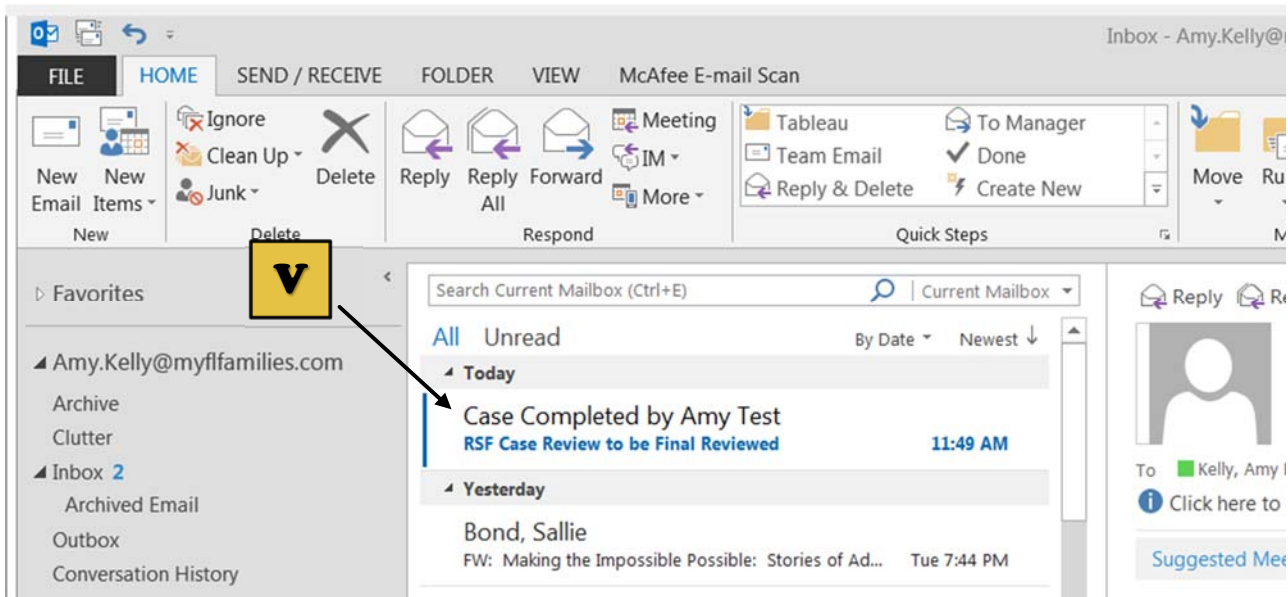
Inbox - Amy.Kelly@

FILE HOME SEND / RECEIVE FOLDER VIEW McAfee E-mail Scan

New Email New Items
New

Ignore
Clean Up
Junk
Delete
Delete

Reply Reply All Forward
Meeting
IM
More
Respond

Tableau
Team Email
Reply & Delete
To Manager
Done
Create New
Quick Steps

Move Ru

v

Favorites

Amy.Kelly@myflfamilies.com
Archive
Clutter
Inbox 2
Archived Email
Outbox
Conversation History

Search Current Mailbox (Ctrl+E)
Current Mailbox

All Unread
By Date Newest

Today
Case Completed by Amy Test
RSF Case Review to be Final Reviewed 11:49 AM

Yesterday
Bond, Sallie
FW: Making the Impossible Possible: Stories of Ad... Tue 7:44 PM

Reply Re

To Kelly, Amy
Click here to

Suggested Mee